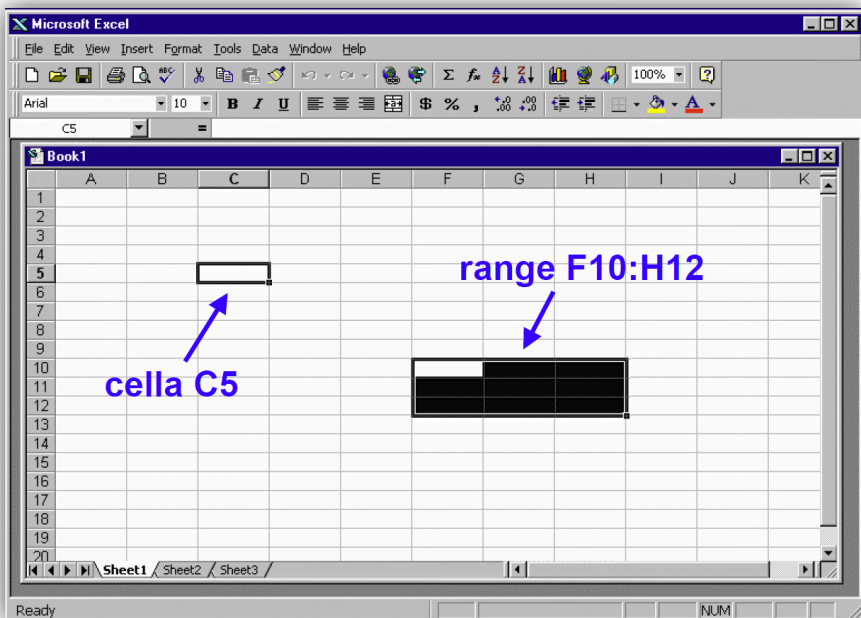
Microsoft Excel

File Edit View Insert Format Tools Data Window Help

100%

Arial 10 B I U $ % ,

C5 =

Book1

| | A | B | C | D | E | F | G | H | I | J | K |
|---|---|---|---|---|---|---|---|---|---|---|---|
| 1 | | | | | | | | | | | |
| 2 | | | | | | | | | | | |
| 3 | | | | | | | | | | | |
| 4 | | | | | | | | | | | |
| 5 | | | | | | | | | | | |
| 6 | | | | | | | | | | | |
| 7 | | | | | | | | | | | |
| 8 | | | | | | | | | | | |
| 9 | | | | | | | | | | | |
| 10 | | | | | | | | | | | |
| 11 | | | | | | | | | | | |
| 12 | | | | | | | | | | | |
| 13 | | | | | | | | | | | |
| 14 | | | | | | | | | | | |
| 15 | | | | | | | | | | | |
| 16 | | | | | | | | | | | |
| 17 | | | | | | | | | | | |
| 18 | | | | | | | | | | | |
| 19 | | | | | | | | | | | |
| 20 | | | | | | | | | | | |

range F10:H12

cella C5

Sheet1 Sheet2 Sheet3

Ready NUM